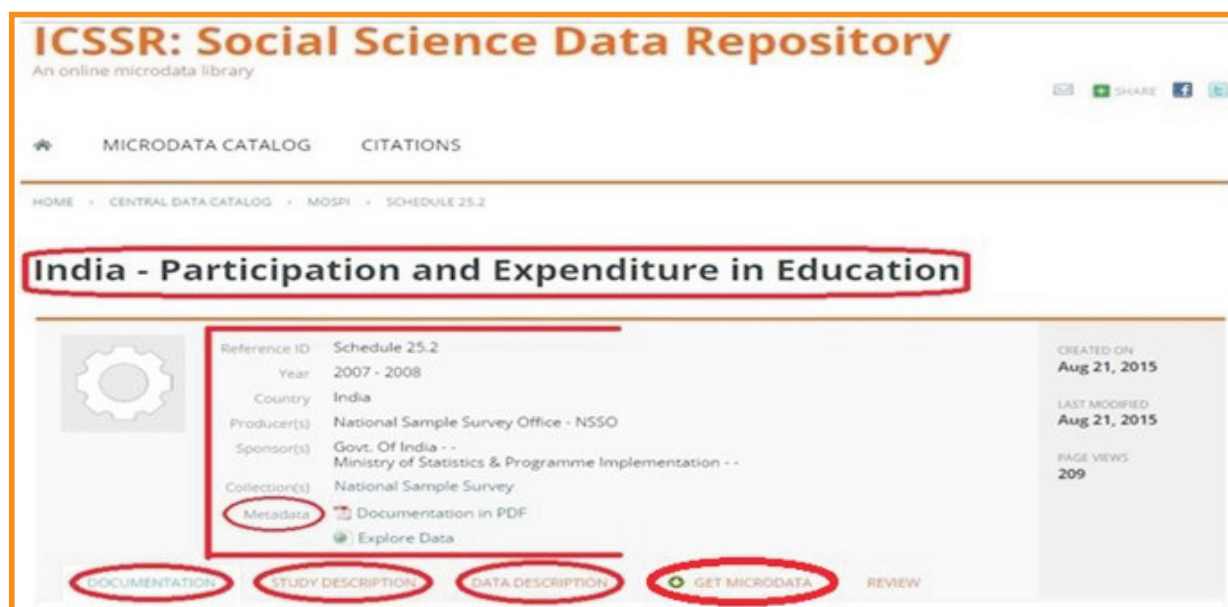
ICSSR: Social Science Data Repository
An online microdata library

SHARE

MICRODATA CATALOG CITATIONS

HOME › CENTRAL DATA CATALOG › MOSPI › SCHEDULE 25.2

India - Participation and Expenditure in Education

Reference ID Schedule 25.2
Year 2007 - 2008
Country India
Producer(s) National Sample Survey Office - NSSO
Sponsor(s) Govt. Of India - -
Ministry of Statistics & Programme Implementation - -
Collection(s) National Sample Survey
Metadata Documentation in PDF
Explore Data

CREATED ON
Aug 21, 2015
LAST MODIFIED
Aug 21, 2015
PAGE VIEWS
209

DOCUMENTATION STUDY DESCRIPTION DATA DESCRIPTION GET MICRODATA REVIEW